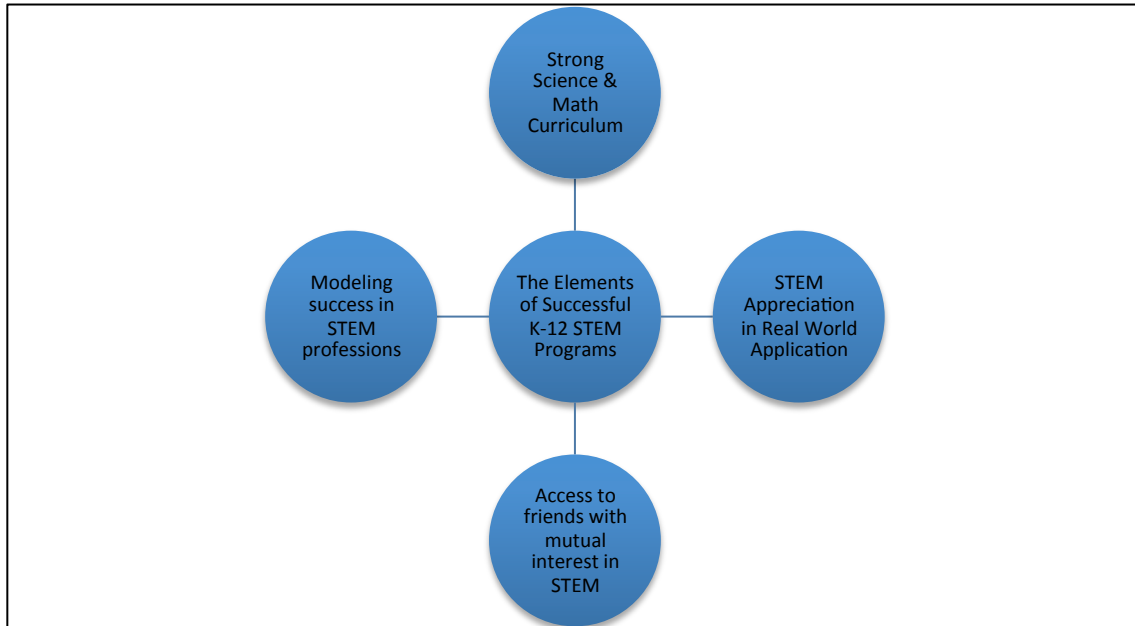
Strong Science & Math Curriculum

Modeling success in STEM professions

The Elements of Successful K-12 STEM Programs

STEM Appreciation in Real World Application

Access to friends with mutual interest in STEM